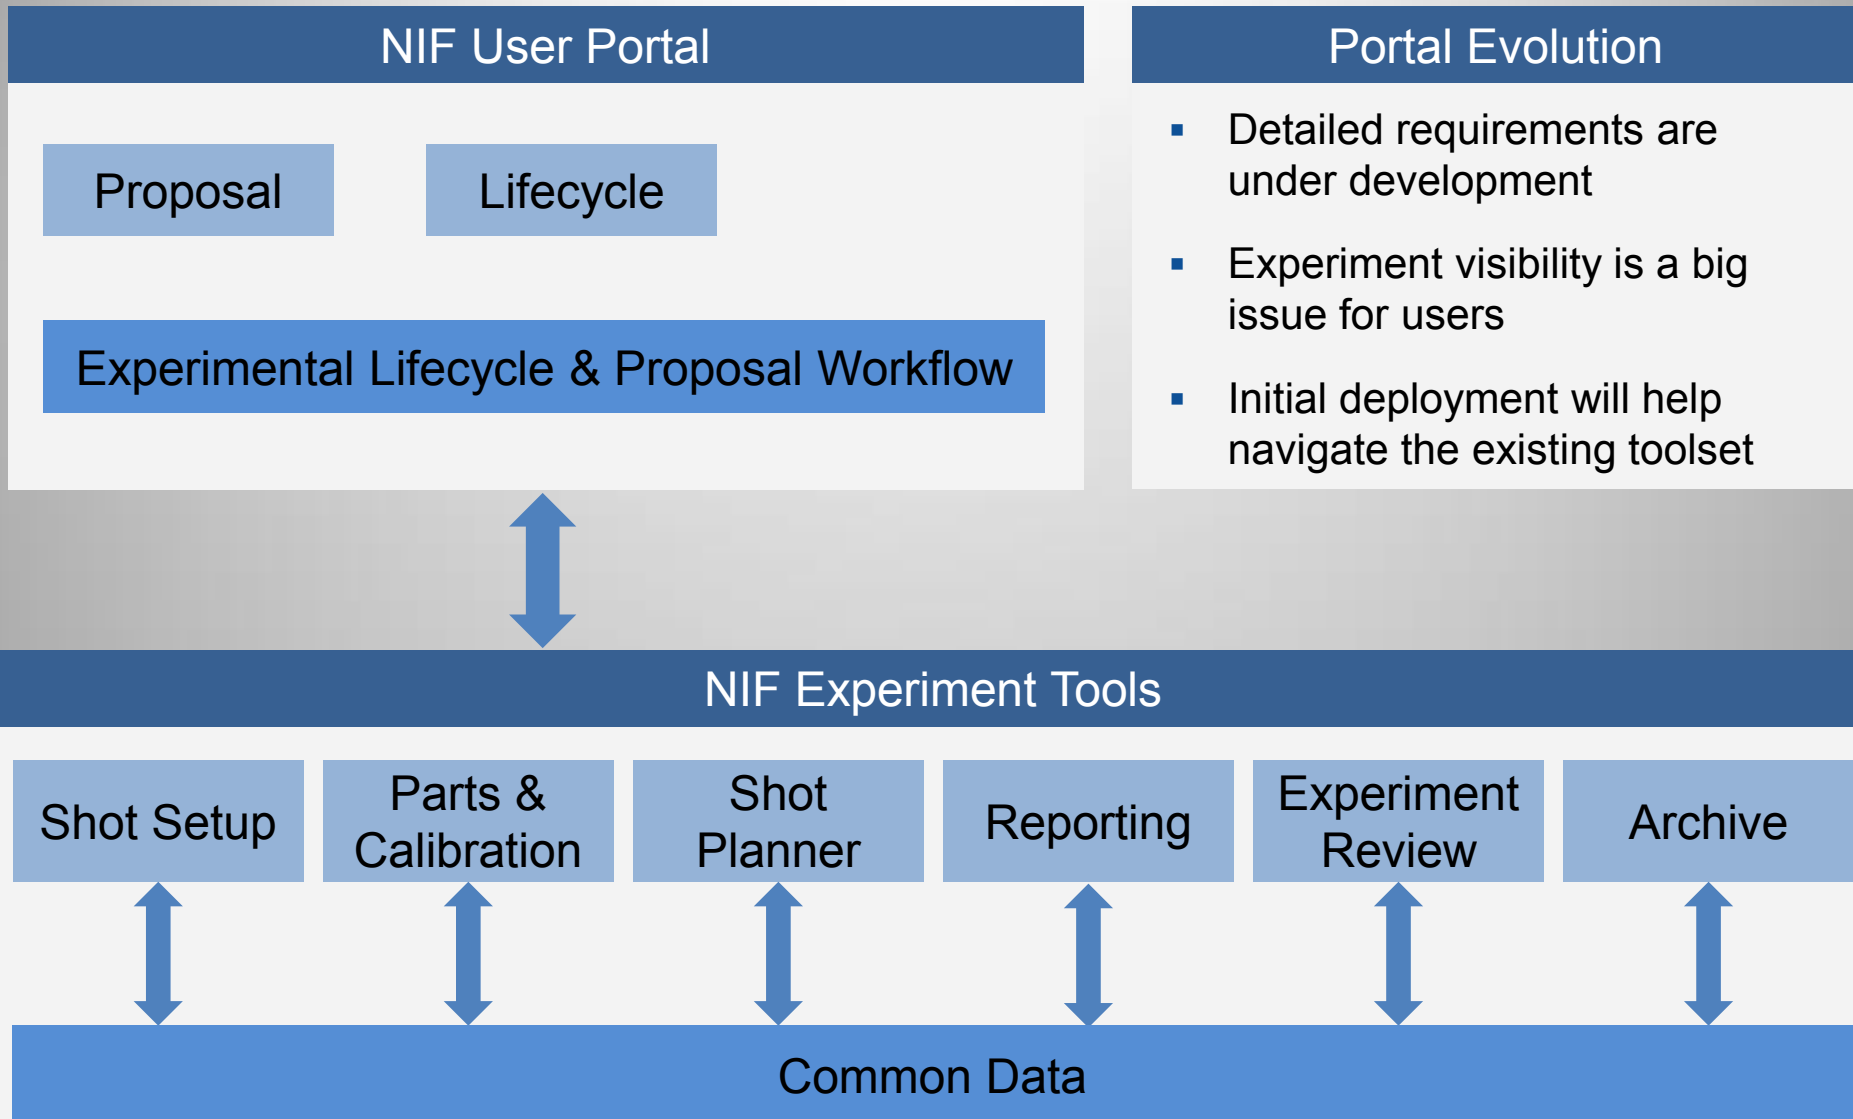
NIF User Portal

Proposal

Lifecycle

Experimental Lifecycle & Proposal Workflow

Portal Evolution

- Detailed requirements are under development
- Experiment visibility is a big issue for users
- Initial deployment will help navigate the existing toolset

NIF Experiment Tools

Shot Setup

Parts & Calibration

Shot Planner

Reporting

Experiment Review

Archive

Common Data